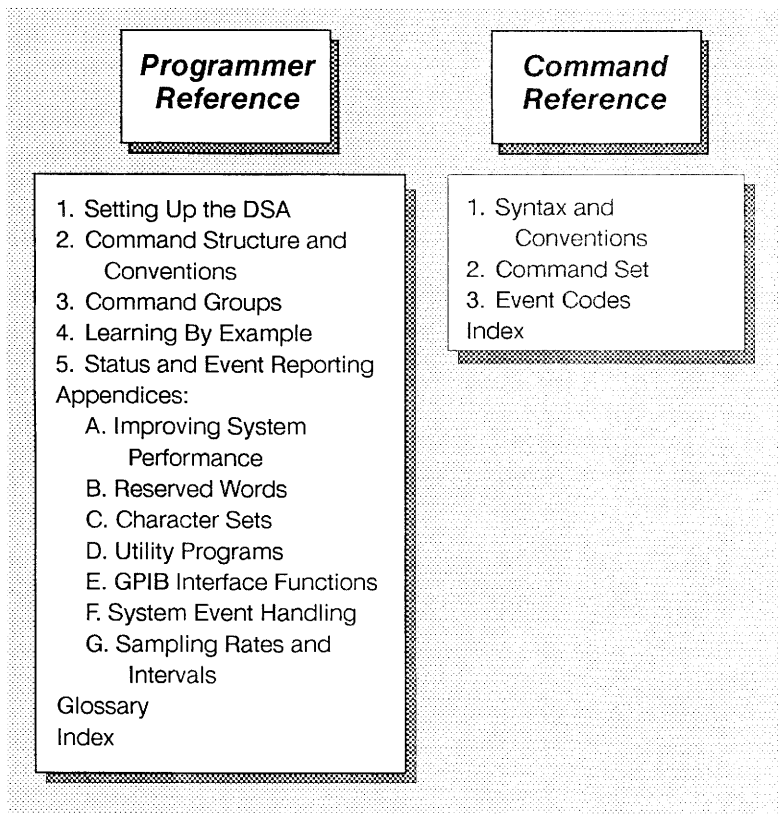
Programmer Reference

1. Setting Up the DSA
2. Command Structure and Conventions
3. Command Groups
4. Learning By Example
5. Status and Event Reporting
Appendices:
A. Improving System Performance
B. Reserved Words
C. Character Sets
D. Utility Programs
E. GPIB Interface Functions
F. System Event Handling
G. Sampling Rates and Intervals
Glossary
Index

Command Reference

1. Syntax and Conventions
2. Command Set
3. Event Codes
Index